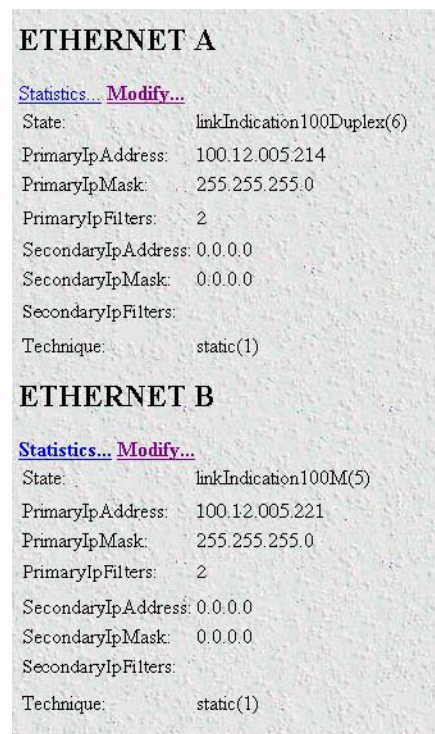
ETHERNET A

Statistics... Modify...

| | |
|---|---|
| State: | linkIndication100Duplex(6) |
| PrimaryIpAddress: | 100.12.005.214 |
| PrimaryIpMask: | 255.255.255.0 |
| PrimaryIpFilters: | 2 |
| SecondaryIpAddress: | 0.0.0.0 |
| SecondaryIpMask: | 0.0.0.0 |
| SecondaryIpFilters: | |
| Technique: | static(1) |

ETHERNET B

Statistics... Modify...

| | |
|---|---|
| State: | linkIndication100M(5) |
| PrimaryIpAddress: | 100.12.005.221 |
| PrimaryIpMask: | 255.255.255.0 |
| PrimaryIpFilters: | 2 |
| SecondaryIpAddress: | 0.0.0.0 |
| SecondaryIpMask: | 0.0.0.0 |
| SecondaryIpFilters: | |
| Technique: | static(1) |